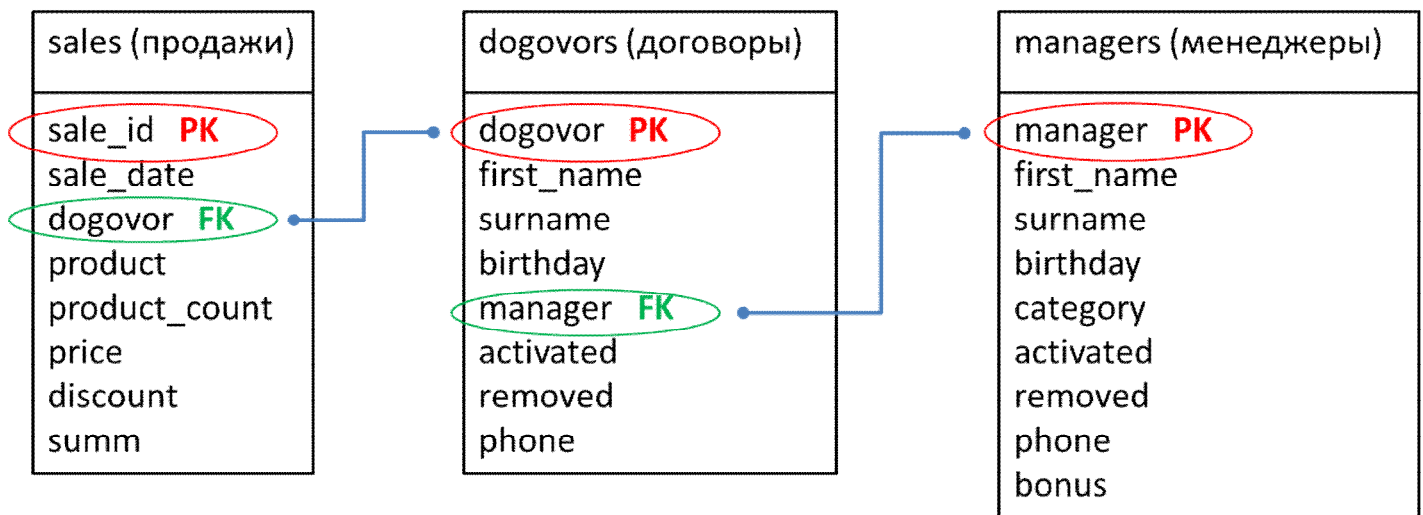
sales (продажи)

sale_id PK
sale_date
dogovor FK
product
product_count
price
discount
summ

dogovors (договоры)

dogovor PK
first_name
surname
birthday
manager FK
activated
removed
phone

managers (менеджеры)

manager PK
first_name
surname
birthday
category
activated
removed
phone
bonus